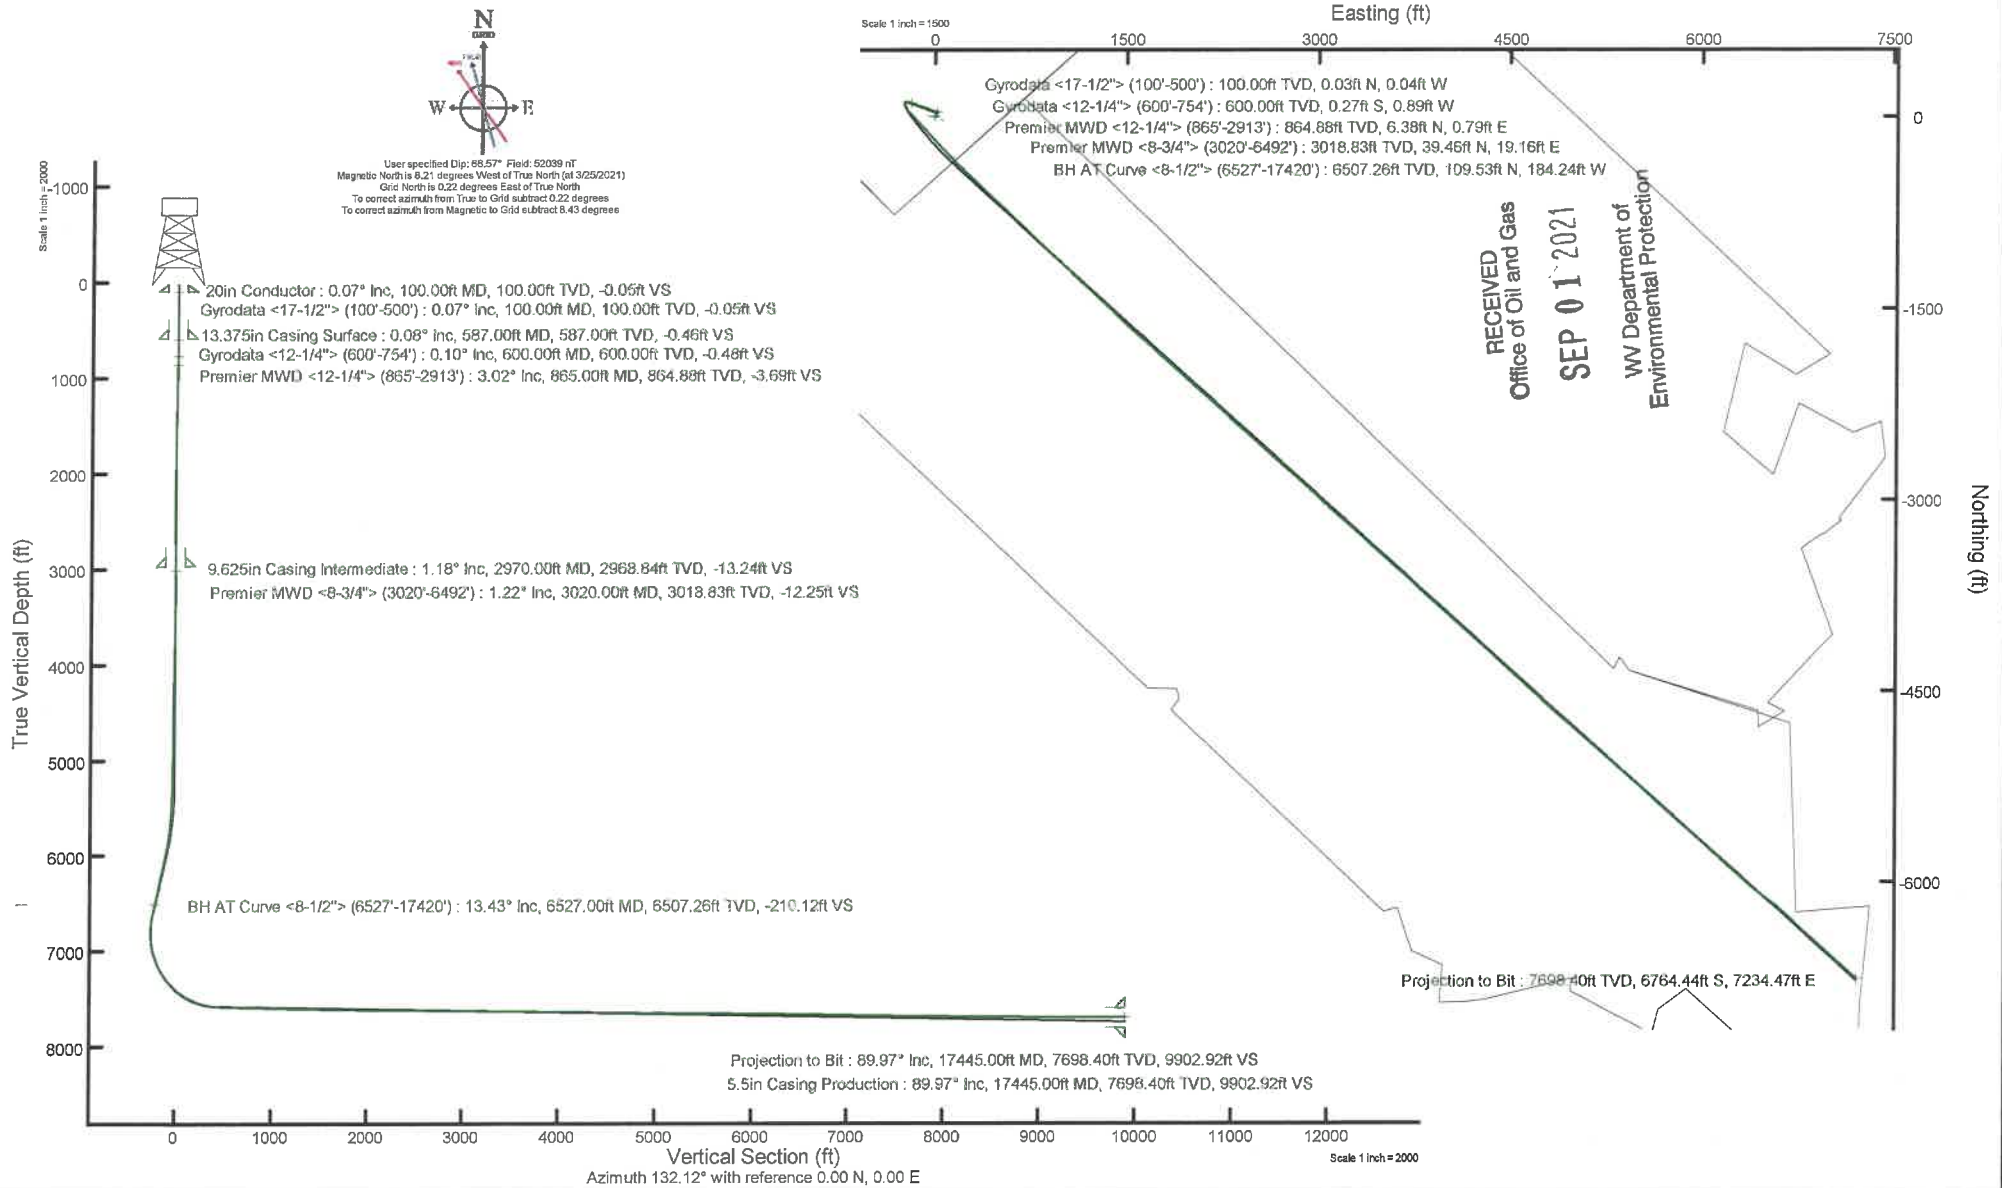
N
GRID

User specified Dip: 66.57° Field: 52039 nT
Magnetic North is 8.21 degrees West of True North (at 3/25/2021)
Grid North is 0.22 degrees East of True North
To correct azimuth from True to Grid subtract 0.22 degrees
To correct azimuth from Magnetic to Grid subtract 8.43 degrees

Scale 1 inch = 2000

-1000
0
1000
2000
3000
4000
5000
6000
7000
8000

True Vertical Depth (ft)

20in Conductor : 0.07° Inc, 100.00ft MD, 100.00ft TVD, -0.05ft VS
Gyrodata <17-1/2"> (100'-500') : 0.07° Inc, 100.00ft MD, 100.00ft TVD, -0.05ft VS
13.375in Casing Surface : 0.08° Inc, 587.00ft MD, 587.00ft TVD, -0.46ft VS
Gyrodata <12-1/4"> (600'-754') : 0.10° Inc, 600.00ft MD, 600.00ft TVD, -0.48ft VS
Premier MWD <12-1/4"> (865'-2913') : 3.02° Inc, 865.00ft MD, 864.88ft TVD, -3.69ft VS
9.625in Casing Intermediate : 1.18° Inc, 2970.00ft MD, 2968.84ft TVD, -13.24ft VS
Premier MWD <8-3/4"> (3020'-6492') : 1.22° Inc, 3020.00ft MD, 3018.83ft TVD, -12.25ft VS
BH AT Curve <8-1/2"> (6527'-17420') : 13.43° Inc, 6527.00ft MD, 6507.26ft TVD, -210.12ft VS
Projection to Bit : 89.97° Inc, 17445.00ft MD, 7698.40ft TVD, 9902.92ft VS
5.5in Casing Production : 89.97° Inc, 17445.00ft MD, 7698.40ft TVD, 9902.92ft VS

0 1000 2000 3000 4000 5000 6000 7000 8000 9000 10000 11000 12000
Vertical Section (ft)
Azimuth 132.12° with reference 0.00 N, 0.00 E
Scale 1 inch = 2000

Scale 1 inch = 1500
Easting (ft)
0 1500 3000 4500 6000 7500

Gyrodata <17-1/2"> (100'-500') : 100.00ft TVD, 0.03ft N, 0.04ft W
Gyrodata <12-1/4"> (600'-754') : 600.00ft TVD, 0.27ft S, 0.89ft W
Premier MWD <12-1/4"> (865'-2913') : 864.88ft TVD, 6.38ft N, 0.79ft E
Premier MWD <8-3/4"> (3020'-6492') : 3018.83ft TVD, 39.46ft N, 19.16ft E
BH AT Curve <8-1/2"> (6527'-17420') : 6507.26ft TVD, 109.53ft N, 184.24ft W

RECEIVED
Office of Oil and Gas
SEP 01 2021
WV Department of
Environmental Protection

Projection to Bit : 7698.40ft TVD, 6764.44ft S, 7234.47ft E

0
-1500
-3000
-4500
-6000
Northing (ft)